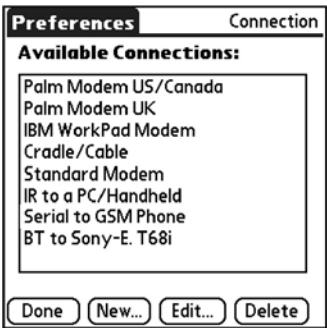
Preferences Connection

Available Connections:

Palm Modem US/Canada
Palm Modem UK
IBM WorkPad Modem
Cradle/Cable
Standard Modem
IR to a PC/Handheld
Serial to GSM Phone
BT to Sony-E. T68i

Done New... Edit... Delete